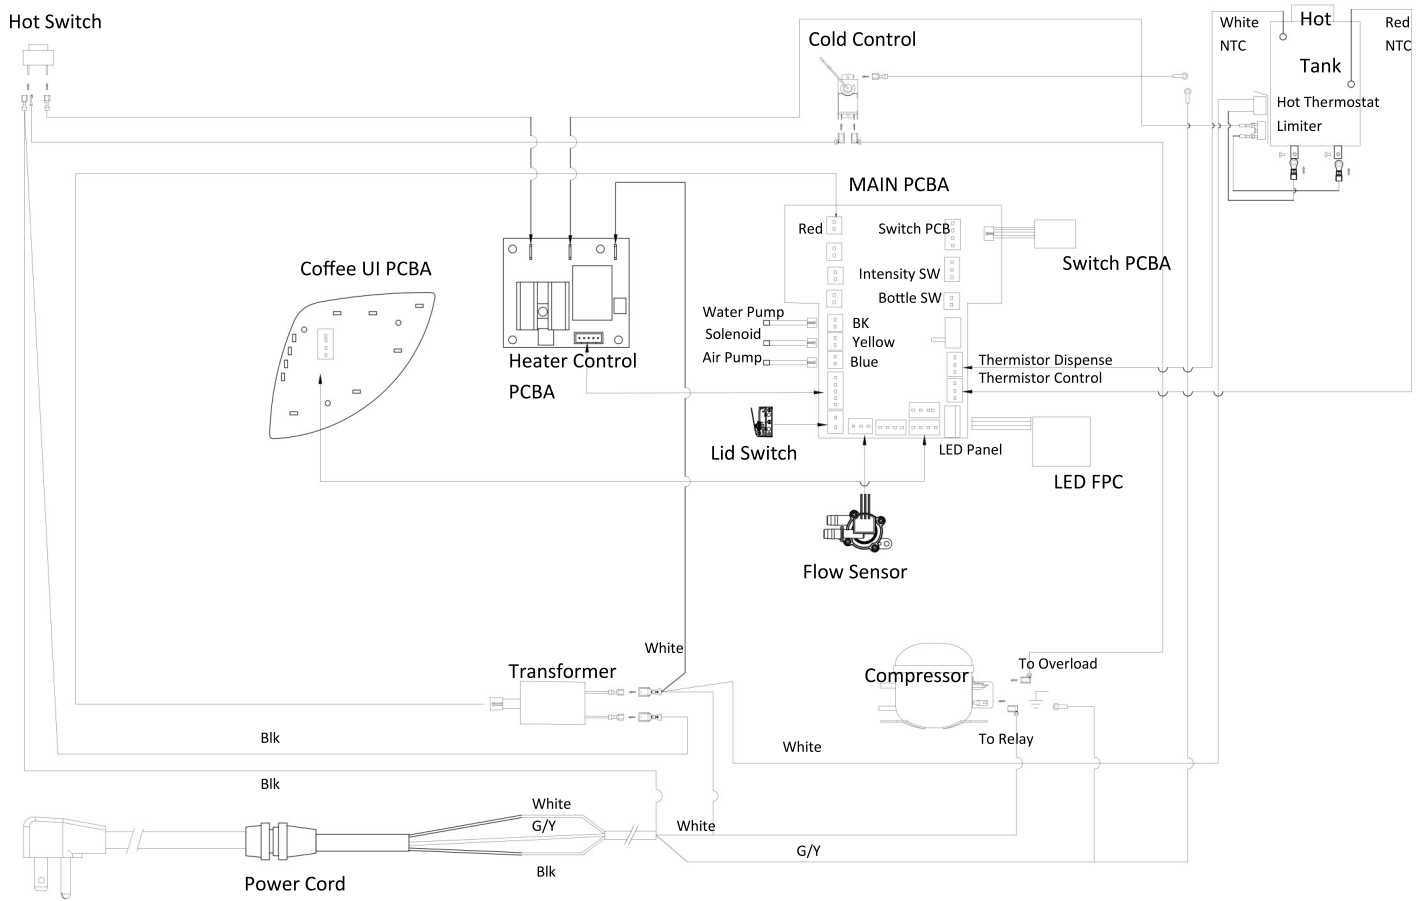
Hot Switch

Cold Control

White NTC

Hot Tank

Red NTC

Hot Thermostat

Limiter

MAIN PCBA

Red

Switch PCB

Switch PCBA

Intensity SW

Bottle SW

Coffee UI PCBA

Water Pump

Solenoid

Air Pump

BK

Yellow

Blue

Heater Control PCBA

Thermistor Dispense

Thermistor Control

Lid Switch

LED Panel

LED FPC

Flow Sensor

White

Transformer

Compressor

To Overload

To Relay

Blk

White

Blk

White

G/Y

White

G/Y

Blk

Power Cord